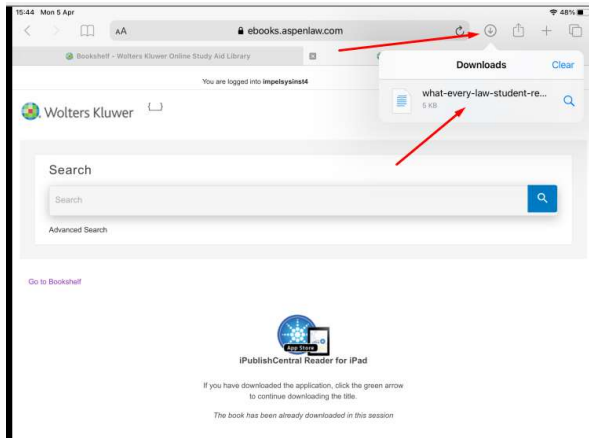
15:44 Mon 5 Apr

48%

AA

ebooks.aspenlaw.com

Bookshelf - Wolters Kluwer Online Study Aid Library

You are logged into impelsysinst4

Downloads

Clear

what-every-law-student-re...

5 KB

Wolters Kluwer

Search

Search

Advanced Search

Go to Bookshelf

App Store

iPublishCentral Reader for iPad

If you have downloaded the application, click the green arrow to continue downloading the title.

The book has been already downloaded in this session